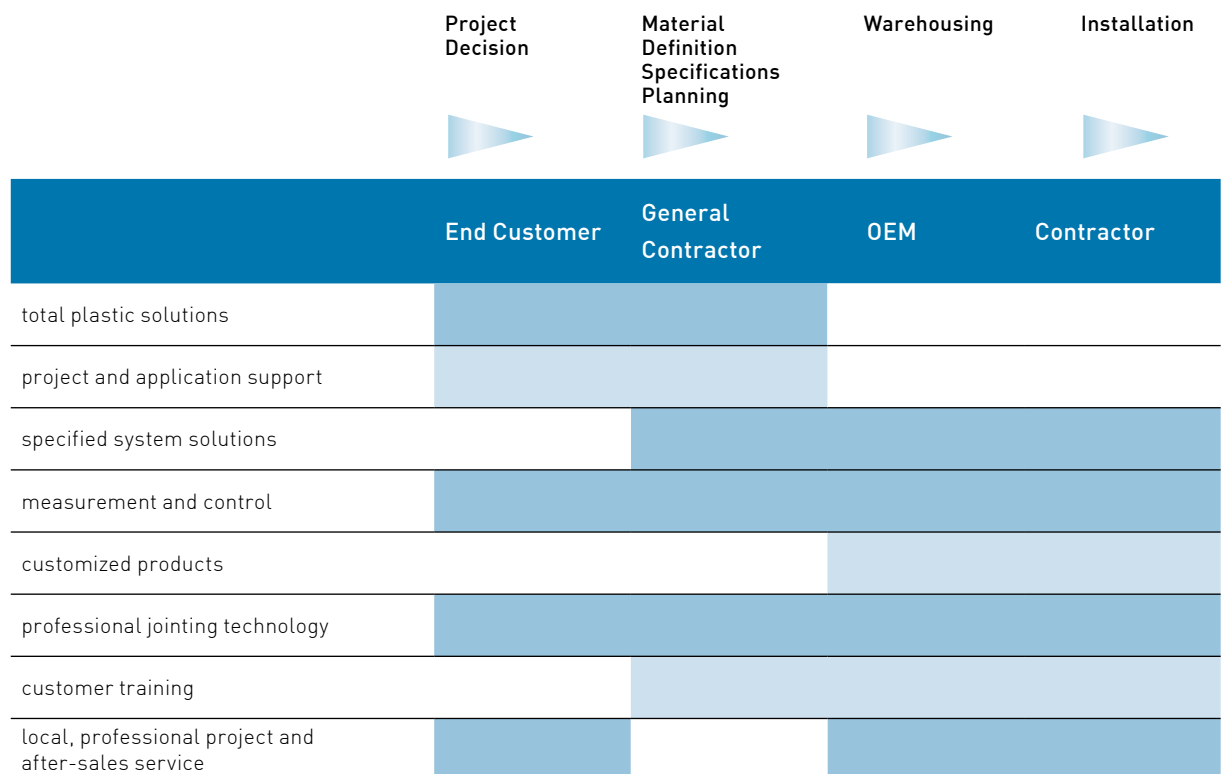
| | Project Decision | Material Definition Specifications Planning | Warehousing | Installation |
|---|---|---|---|---|
| | End Customer | General Contractor | OEM | Contractor |
| total plastic solutions | | | | |
| project and application support | | | | |
| specified system solutions | | | | |
| measurement and control | | | | |
| customized products | | | | |
| professional jointing technology | | | | |
| customer training | | | | |
| local, professional project and after-sales service | | | | |